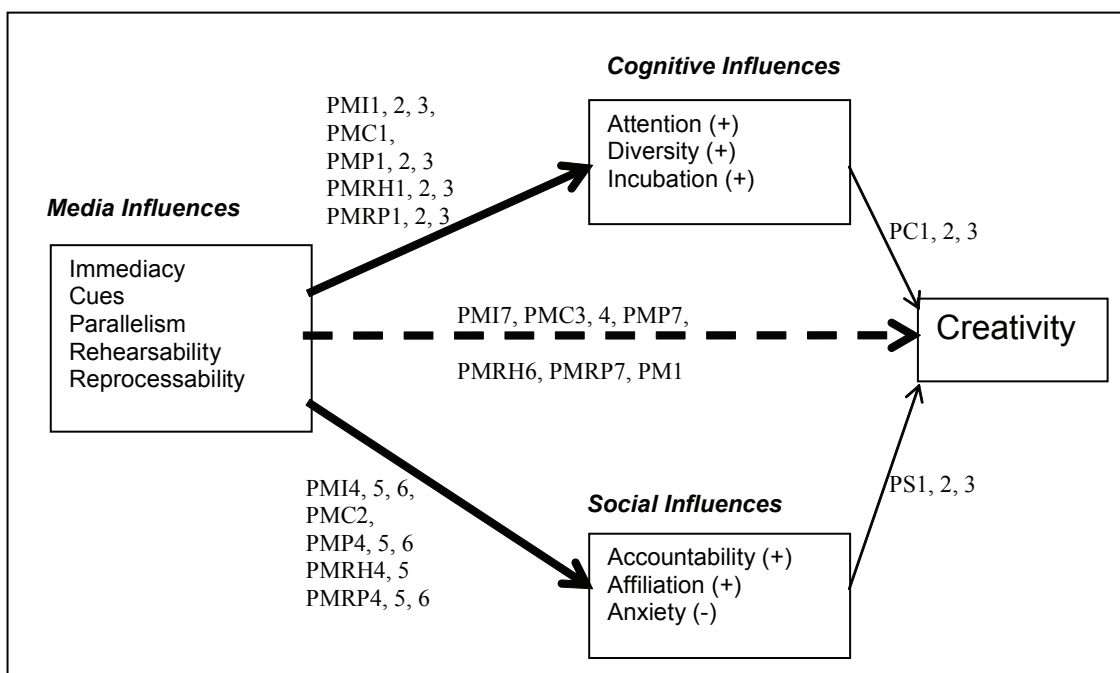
Cognitive Influences

PMI1, 2, 3,
PMC1,
PMP1, 2, 3
PMRH1, 2, 3
PMRP1, 2, 3

Attention (+)
Diversity (+)
Incubation (+)

Media Influences

Immediacy
Cues
Parallelism
Rehearsability
Reprocessability

PC1, 2, 3

PMI7, PMC3, 4, PMP7,
PMRH6, PMRP7, PM1

Creativity

PMI4, 5, 6,
PMC2,
PMP4, 5, 6
PMRH4, 5
PMRP4, 5, 6

PS1, 2, 3

Social Influences

Accountability (+)
Affiliation (+)
Anxiety (-)